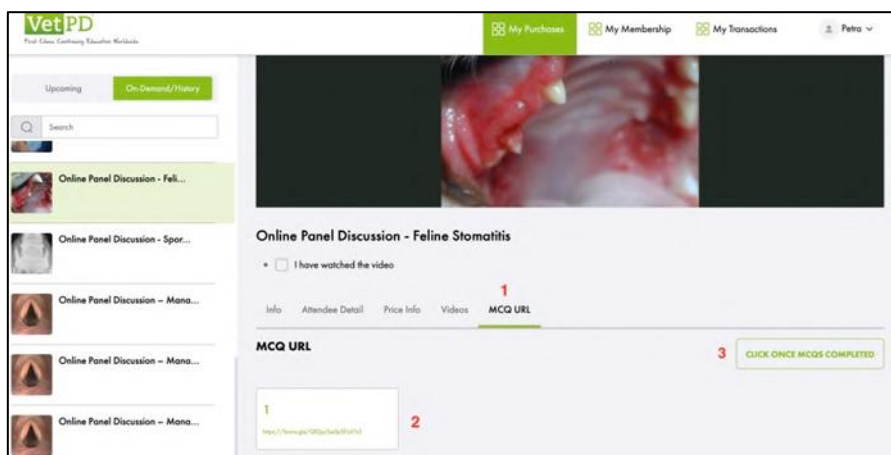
VetPD
First Class Continuing Education Worldwide

My Purchases
My Membership
My Transactions
Petra

Upcoming
On-Demand/History
Search

Online Panel Discussion - Feli...
Online Panel Discussion - Spor...
Online Panel Discussion – Mana...
Online Panel Discussion – Mana...
Online Panel Discussion – Mana...

Online Panel Discussion - Feline Stomatitis

I have watched the video

1

Info
Attendee Detail
Price Info
Videos
MCQ URL

MCQ URL

3
CLICK ONCE MCQS COMPLETED

1
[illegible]
2